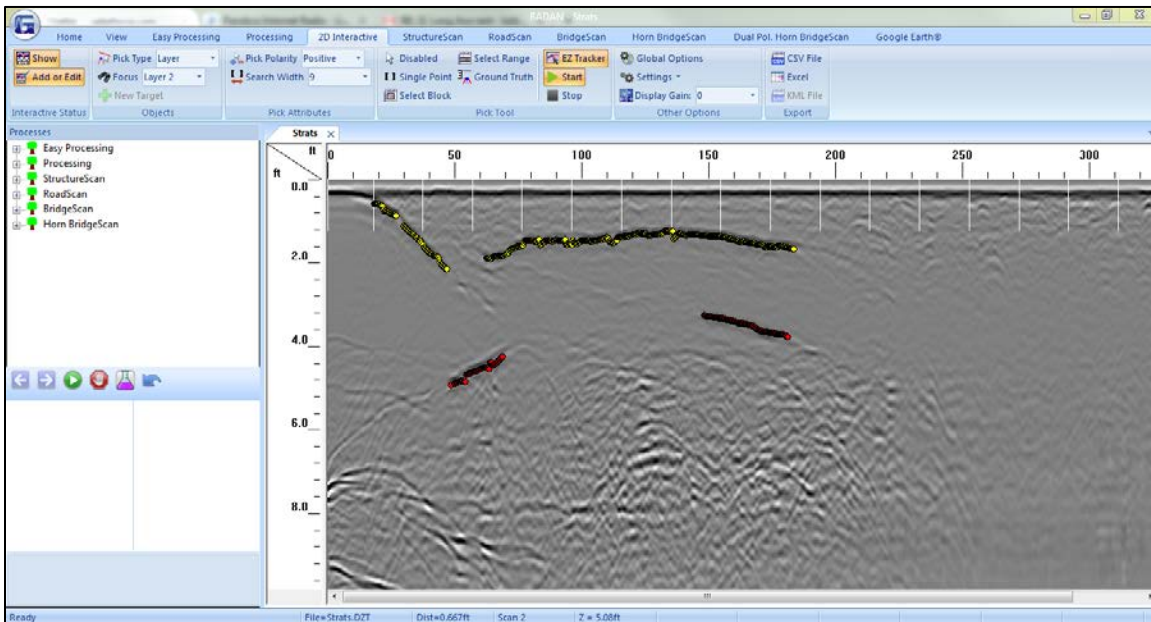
RADAN - Strats

Home View Easy Processing Processing 2D Interactive StructureScan RoadScan BridgeScan Horn BridgeScan Dual Pol. Horn BridgeScan Google Earth®

Show
Add or Edit
Interactive Status

Pick Type Layer
Focus Layer 2
New Target
Objects

Pick Polarity Positive
Search Width 9
Pick Attributes

Disabled
Single Point
Select Block
Select Range
Ground Truth
EZ Tracker
Start
Stop
Pick Tool

Global Options
Settings
Display Gain: 0
Other Options

CSV File
Excel
KML File
Export

Processes
Easy Processing
Processing
StructureScan
RoadScan
BridgeScan
Horn BridgeScan

Strats

ft
ft
0 50 100 150 200 250 300

0.0
2.0
4.0
6.0
8.0

Ready File=Strats.DZT Dist=0.667ft Scan 2 Z = 5.08ft